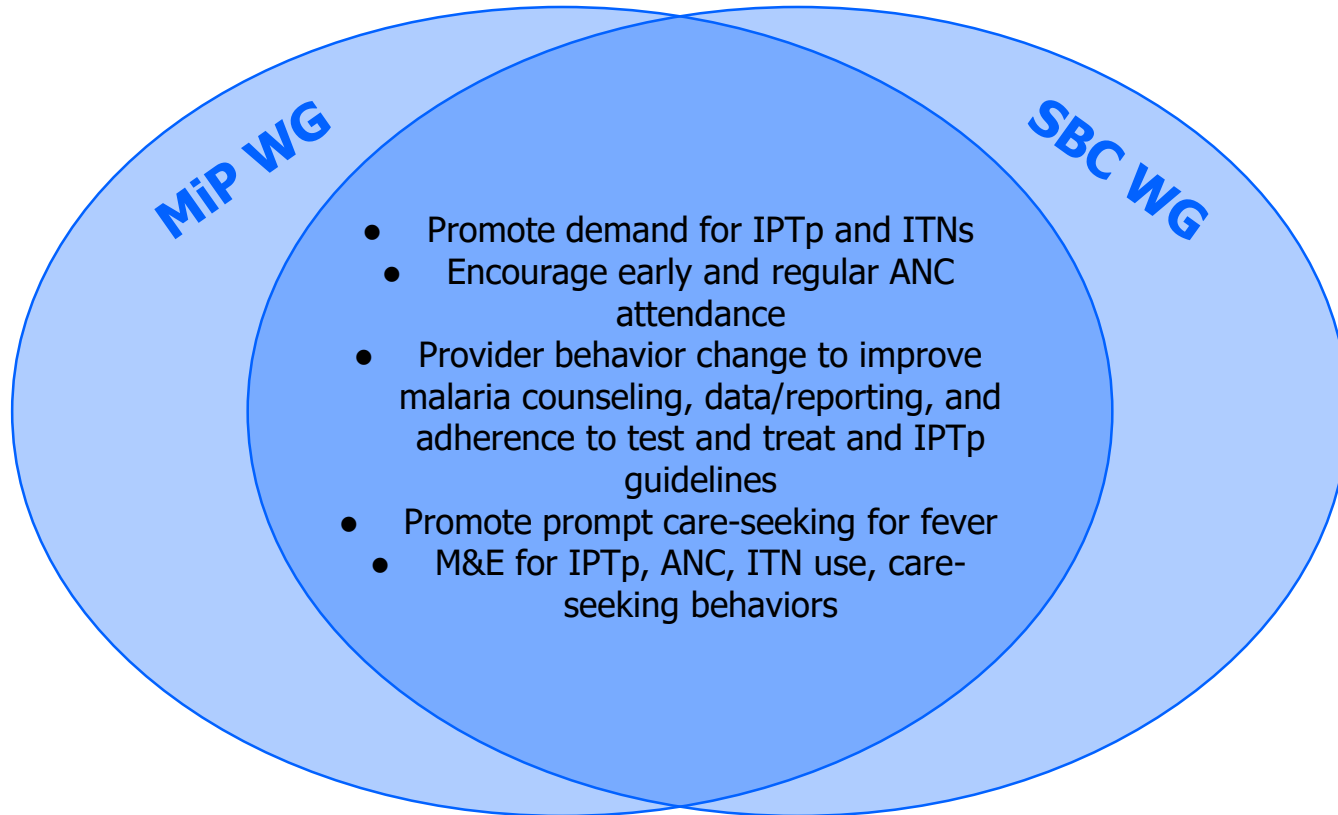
MiP WG

SBC WG

- Promote demand for IPTp and ITNs
- Encourage early and regular ANC attendance
- Provider behavior change to improve malaria counseling, data/reporting, and adherence to test and treat and IPTp guidelines
- Promote prompt care-seeking for fever
- M&E for IPTp, ANC, ITN use, care-seeking behaviors